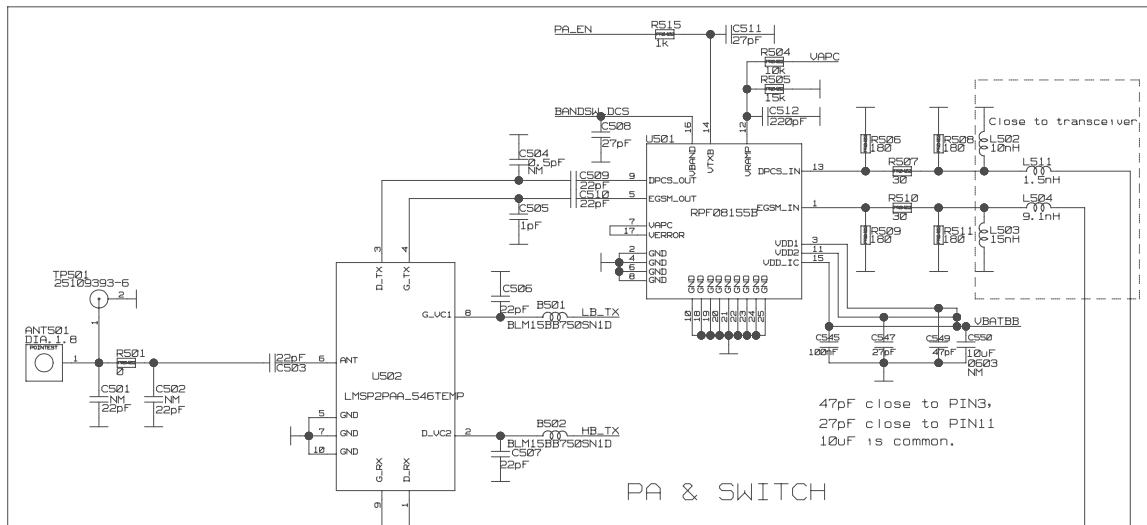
PA_EN
R515
1K
C511
27pF
R504
10K
VAPC
R505
15K
C512
220pF
BANDSW_DCS
C508
27pF
U501
16
VBAND
14
VTXB
12
VRAMP
R506
180
R508
180
Close to transceiver
L502
10nH
C504
0.5pF
NM
C509
22pF
9
DPCS_OUT
DPCS_IN
13
R507
30
L511
1.5nH
C510
22pF
5
EGSM_OUT
RPF08155B
EGSM_IN
1
R510
30
L504
9.1nH
C505
1pF
7
VAPC
17
VERROR
R509
180
R511
180
L503
15nH
2
GND
4
GND
6
GND
8
GND
VDD1
3
VDD2
11
VDD_IC
15
3
D_TX
4
G_TX
C506
22pF
B501
LB_TX
TP501
25109393-6
2
G_VC1
8
BLM15BB750SN1D
10
18
19
20
21
22
23
24
25
VBATBB
ANT501
DIA.1.8
1
1
R501
0
22pF
C503
6
ANT
U502
LMSP2PAA_546TEMP
C545
100nF
C547
27pF
C549
47pF
C550
10uF
0603
NM
C501
NM
22pF
C502
NM
22pF
5
GND
7
GND
10
GND
D_VC2
2
B502
HB_TX
BLM15BB750SN1D
C507
22pF
G_RX
D_RX
9
1
47pF close to PIN3,
27pF close to PIN11
10uF is common.
PA & SWITCH